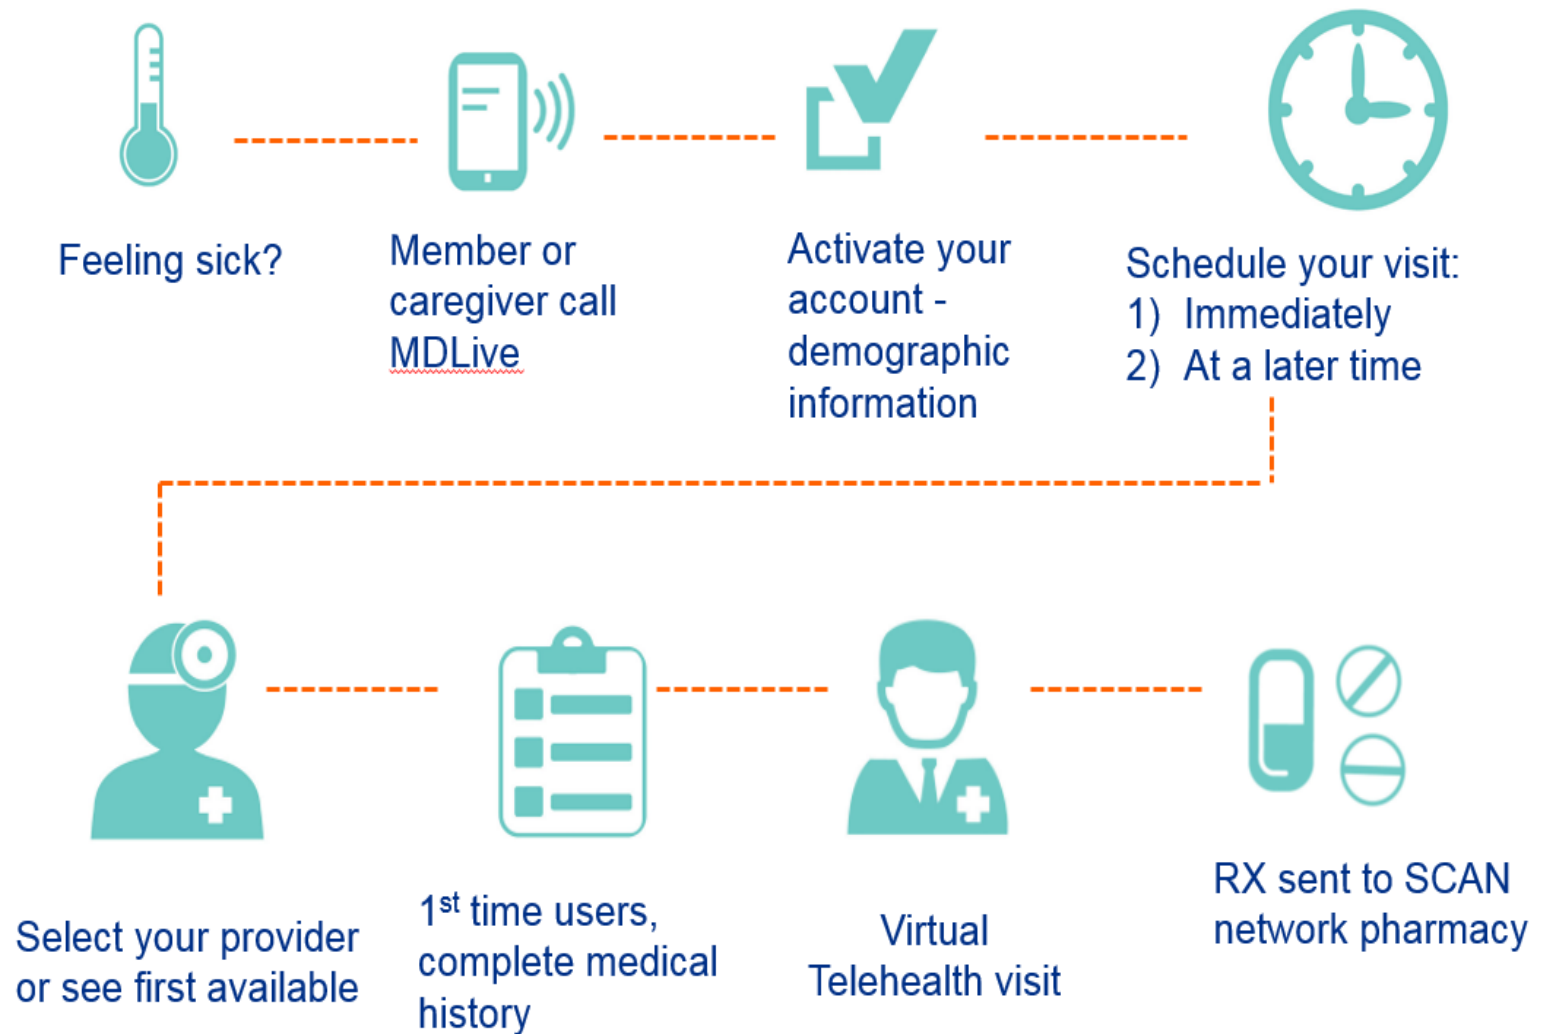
Feeling sick?

Member or caregiver call MDLive

Activate your account - demographic information

Schedule your visit:
1) Immediately
2) At a later time

Select your provider or see first available

1$^{st}$ time users, complete medical history

Virtual Telehealth visit

RX sent to SCAN network pharmacy